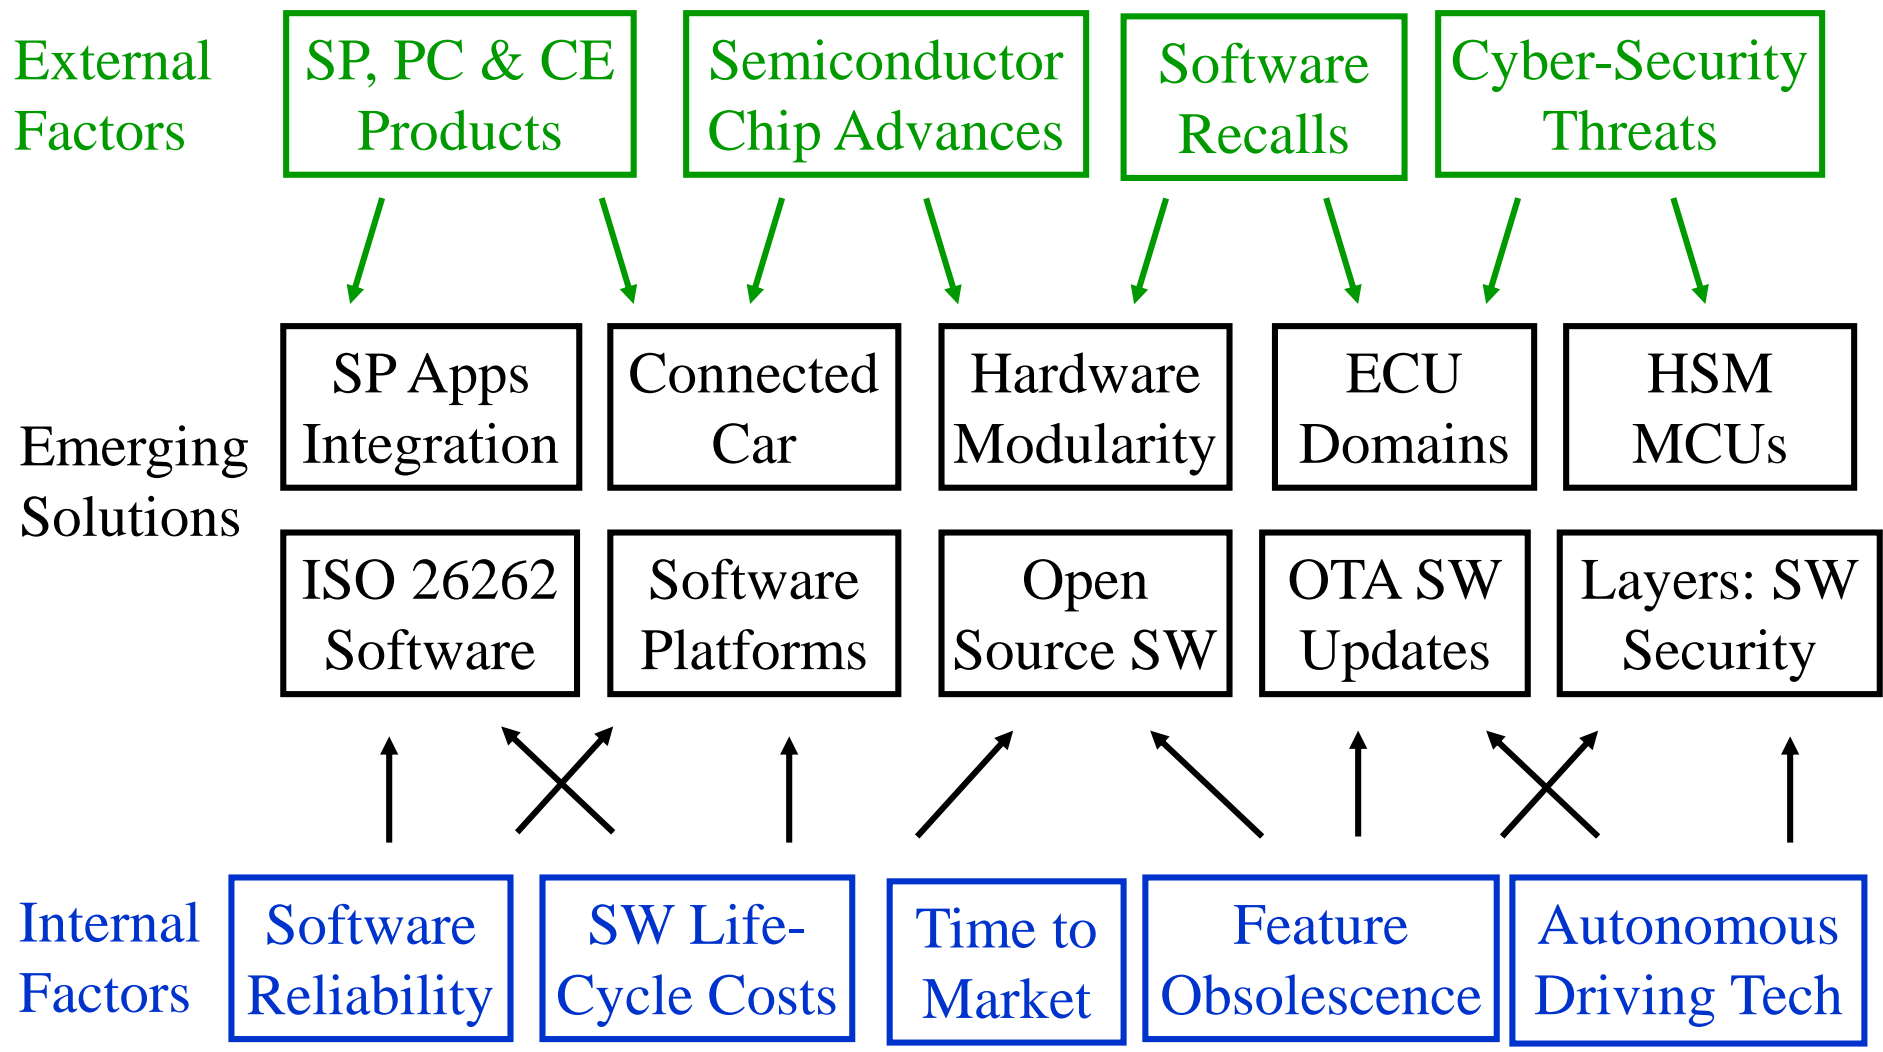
External Factors

SP, PC & CE Products

Semiconductor Chip Advances

Software Recalls

Cyber-Security Threats

Emerging Solutions

SP Apps Integration

Connected Car

Hardware Modularity

ECU Domains

HSM MCUs

ISO 26262 Software

Software Platforms

Open Source SW

OTA SW Updates

Layers: SW Security

Internal Factors

Software Reliability

SW Life-Cycle Costs

Time to Market

Feature Obsolescence

Autonomous Driving Tech